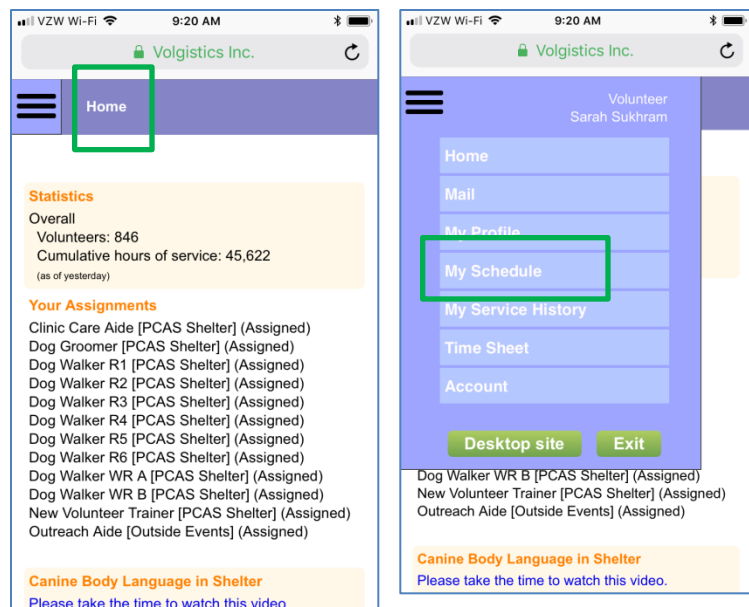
VZW Wi-Fi 9:20 AM

Volgistics Inc.

Home

Statistics
Overall
Volunteers: 846
Cumulative hours of service: 45,622
(as of yesterday)

Your Assignments
Clinic Care Aide [PCAS Shelter] (Assigned)
Dog Groomer [PCAS Shelter] (Assigned)
Dog Walker R1 [PCAS Shelter] (Assigned)
Dog Walker R2 [PCAS Shelter] (Assigned)
Dog Walker R3 [PCAS Shelter] (Assigned)
Dog Walker R4 [PCAS Shelter] (Assigned)
Dog Walker R5 [PCAS Shelter] (Assigned)
Dog Walker R6 [PCAS Shelter] (Assigned)
Dog Walker WR A [PCAS Shelter] (Assigned)
Dog Walker WR B [PCAS Shelter] (Assigned)
New Volunteer Trainer [PCAS Shelter] (Assigned)
Outreach Aide [Outside Events] (Assigned)

Canine Body Language in Shelter
Please take the time to watch this video

VZW Wi-Fi 9:20 AM

Volgistics Inc.

Volunteer
Sarah Sukhram

Home
Mail
My Profile
My Schedule
My Service History
Time Sheet
Account

Desktop site
Exit

Dog Walker WR B [PCAS Shelter] (Assigned)
New Volunteer Trainer [PCAS Shelter] (Assigned)
Outreach Aide [Outside Events] (Assigned)

Canine Body Language in Shelter
Please take the time to watch this video.